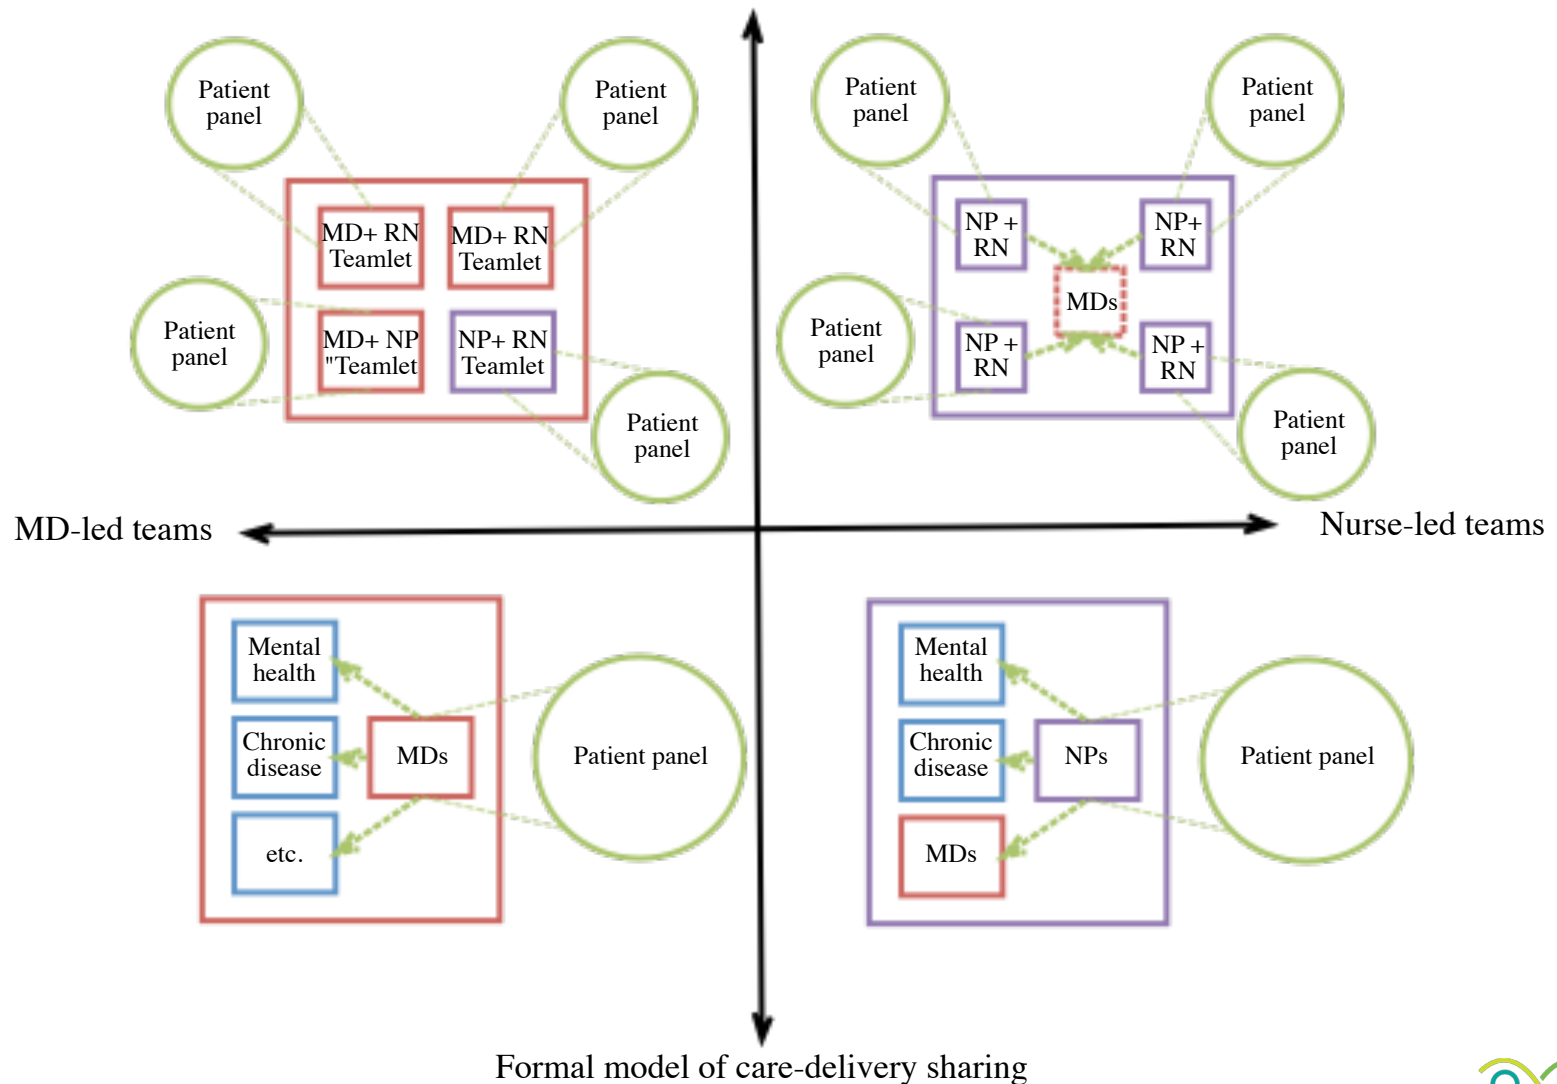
Patient panel

Patient panel

MD+ RN Teamlet

MD+ RN Teamlet

Patient panel

MD+ NP "Teamlet

NP+ RN Teamlet

Patient panel

Patient panel

Patient panel

NP + RN

NP+ RN

MDs

Patient panel

NP + RN

NP + RN

Patient panel

MD-led teams

Nurse-led teams

Mental health

Chronic disease

MDs

etc.

Patient panel

Mental health

Chronic disease

NPs

MDs

Patient panel

Formal model of care-delivery sharing